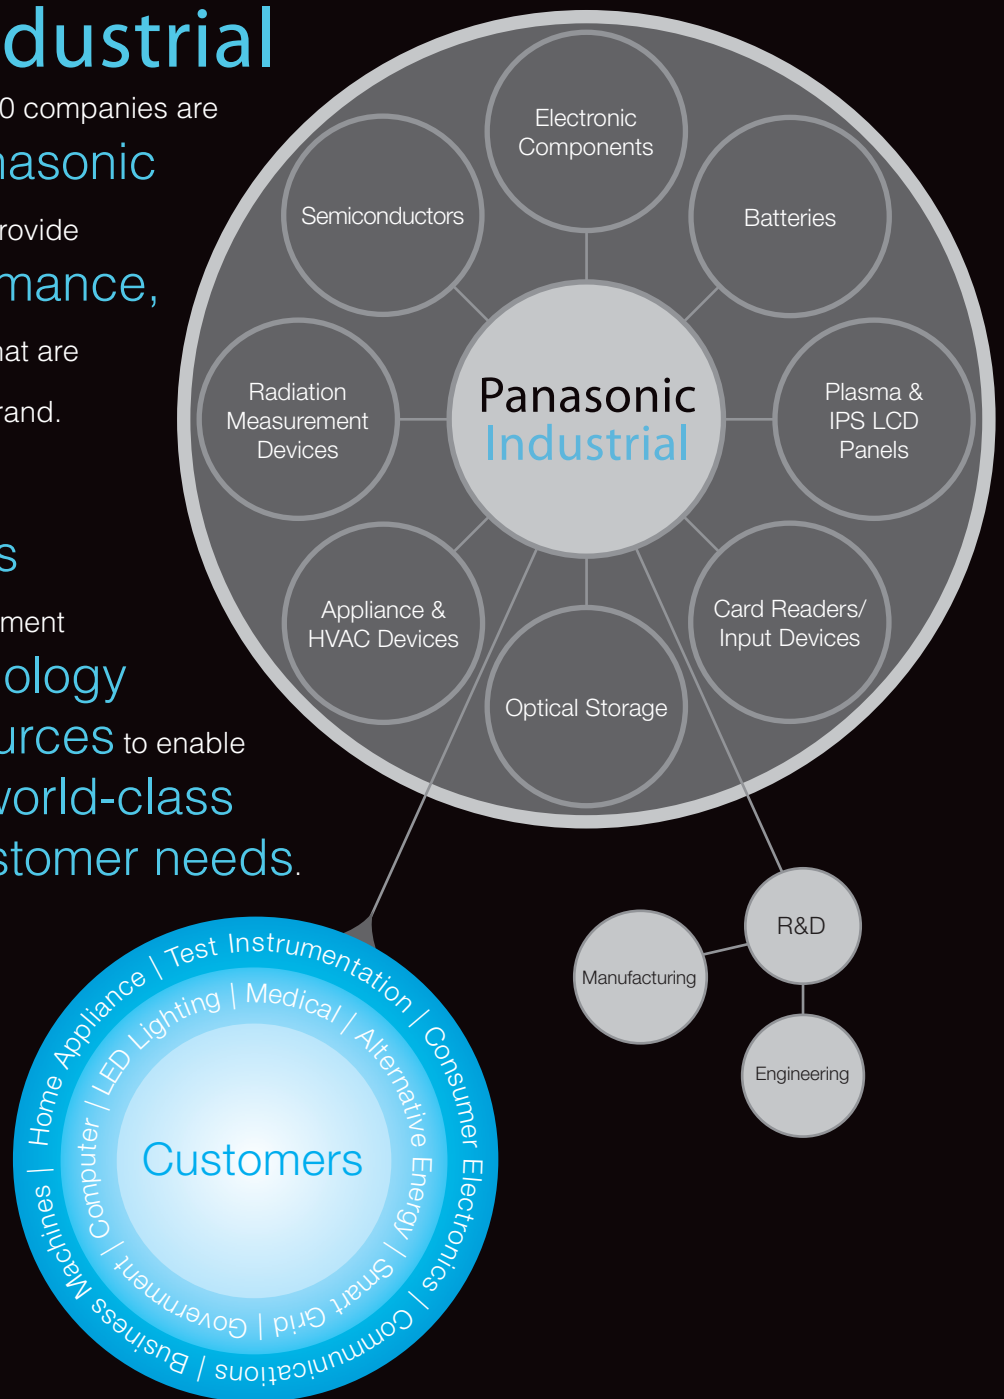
dustrial

0 companies are

asonic

rovide

mance,

at are

rand.

s

ment

ology

urces to enable

vorld-class

stomer needs.

Electronic Components

Semiconductors

Batteries

Radiation Measurement Devices

Panasonic Industrial

Plasma & IPS LCD Panels

Appliance & HVAC Devices

Card Readers/ Input Devices

Optical Storage

R&D

Manufacturing

Engineering

Test Instrumentation / Consumer Electronics / Communications / Business Machines / Home Appliance /

LED Lighting / Medical / Alternative Energy / Smart Grid / Government / Computer /

Customers